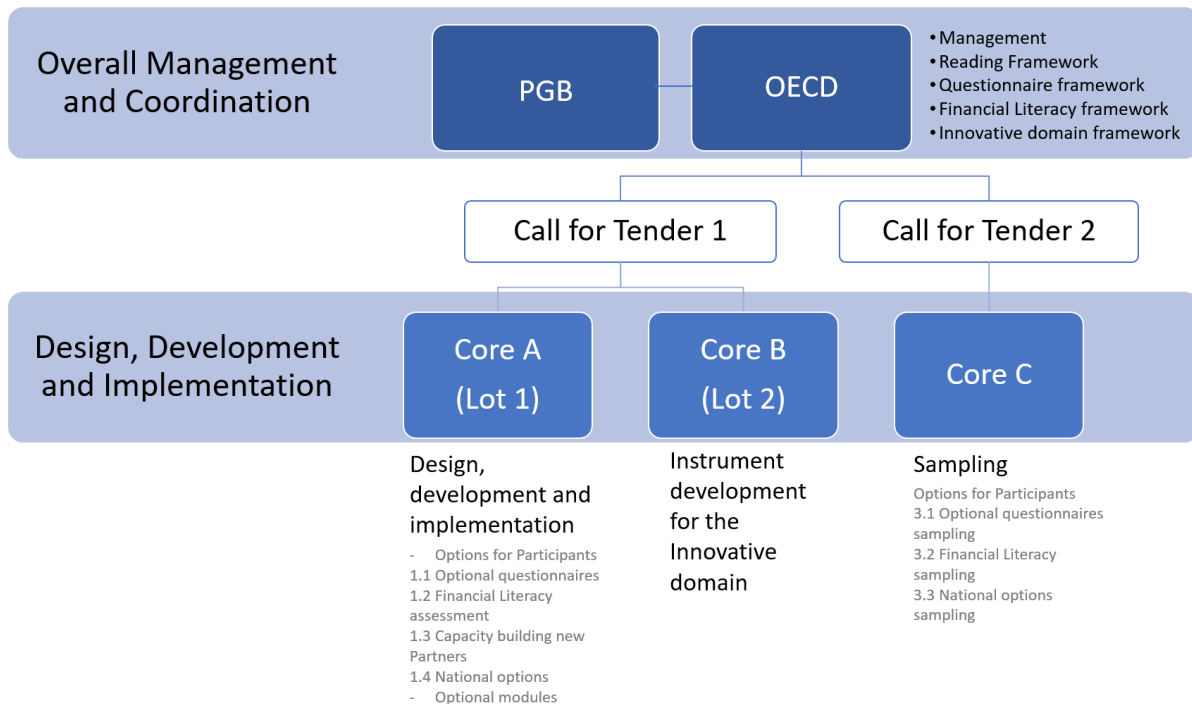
Overall Management and Coordination

PGB

OECD

• Management
• Reading Framework
• Questionnaire framework
• Financial Literacy framework
• Innovative domain framework

Call for Tender 1

Call for Tender 2

Design, Development and Implementation

Core A (Lot 1)

Core B (Lot 2)

Core C

Design, development and implementation
- Options for Participants
1.1 Optional questionnaires
1.2 Financial Literacy assessment
1.3 Capacity building new Partners
1.4 National options
- Optional modules

Instrument development for the Innovative domain

Sampling
Options for Participants
3.1 Optional questionnaires sampling
3.2 Financial Literacy sampling
3.3 National options sampling